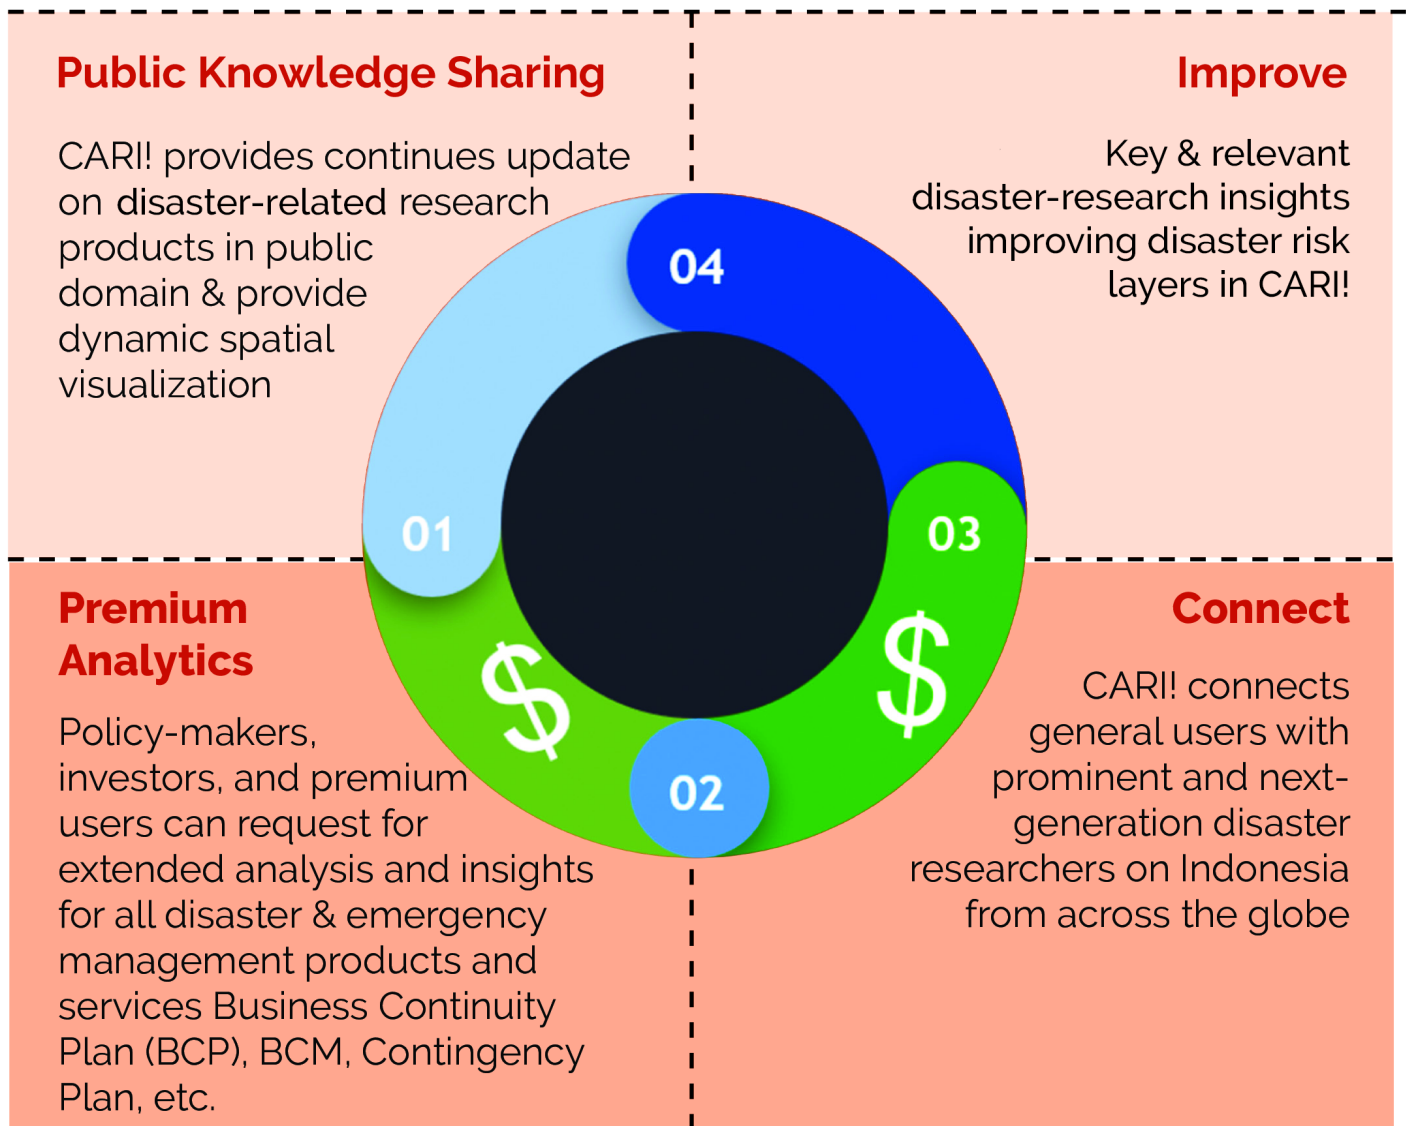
Public Knowledge Sharing

CARI! provides continues update on disaster-related research products in public domain & provide dynamic spatial visualization

Improve

Key & relevant disaster-research insights improving disaster risk layers in CARI!

04

01

03

02

$

$

Premium Analytics

Policy-makers, investors, and premium users can request for extended analysis and insights for all disaster & emergency management products and services Business Continuity Plan (BCP), BCM, Contingency Plan, etc.

Connect

CARI! connects general users with prominent and next-generation disaster researchers on Indonesia from across the globe